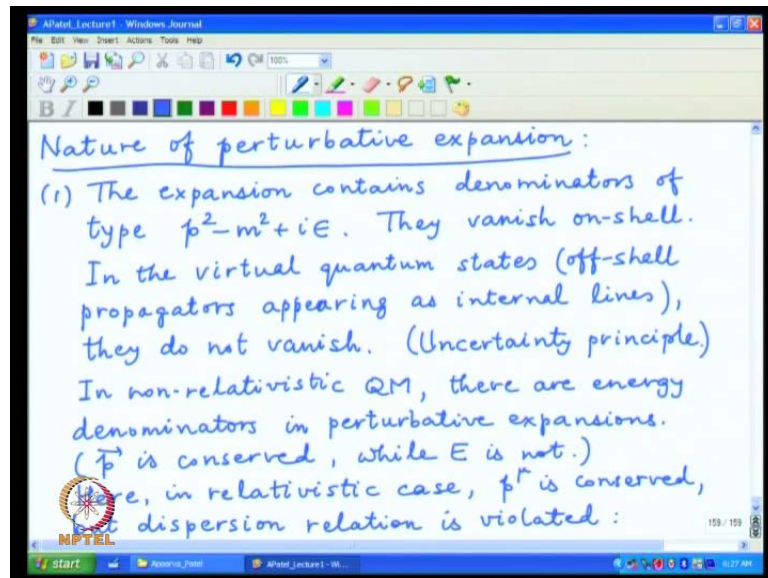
APatel_Lecture1 - Windows Journal
File Edit View Insert Actions Tools Help
100%

Nature of perturbative expansion:
(1) The expansion contains denominators of type $p^2 - m^2 + i\epsilon$. They vanish on-shell. In the virtual quantum states (off-shell propagators appearing as internal lines), they do not vanish. (Uncertainty principle)
In non-relativistic QM, there are energy denominators in perturbative expansions. ($\vec{p}$ is conserved, while E is not.)
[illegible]ere, in relativistic case, $p^\mu$ is conserved, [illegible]t dispersion relation is violated:

NPTEL
159 / 159
start
Apoorva_Patel
APatel_Lecture1 - Wi...
6:27 AM